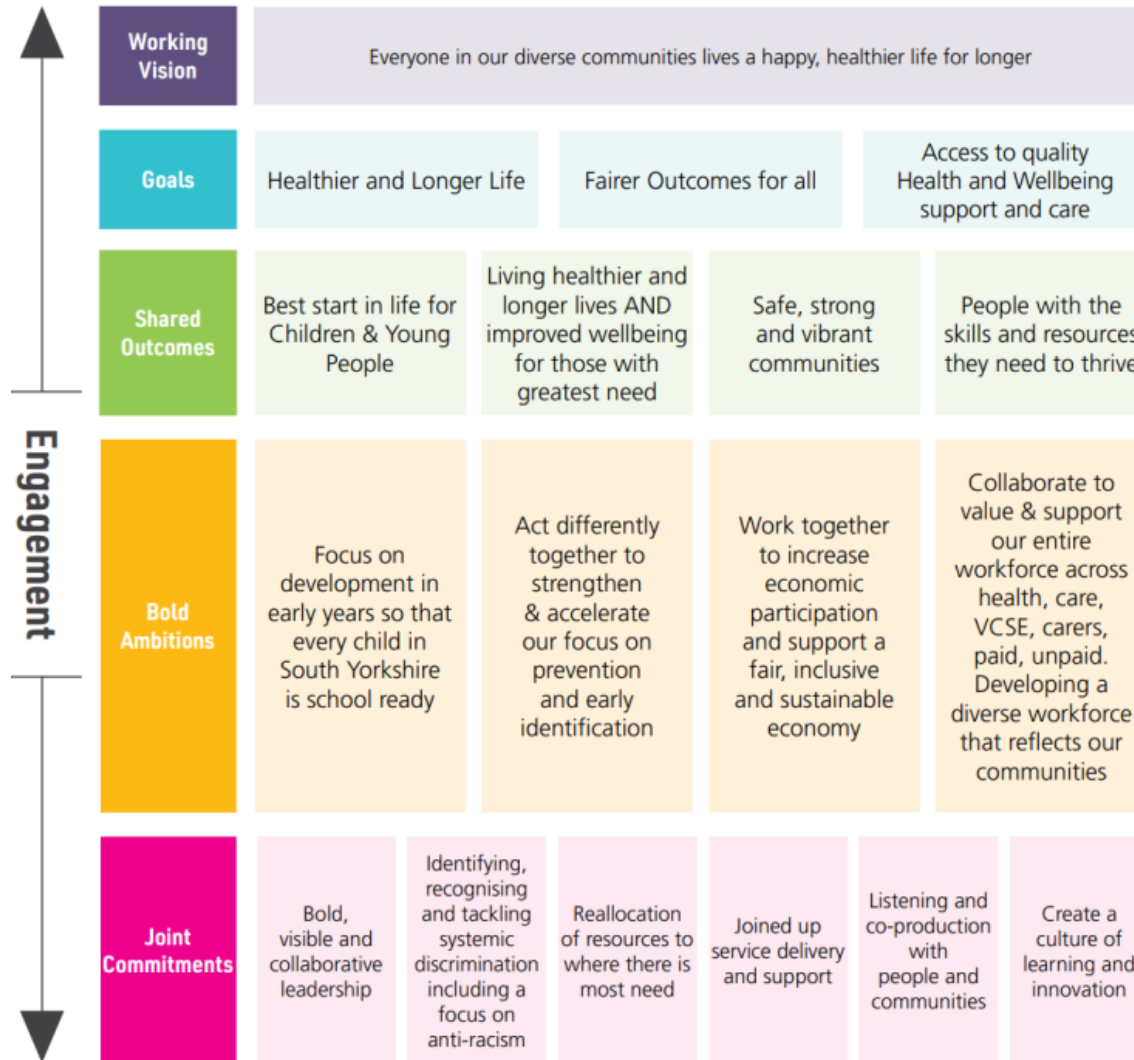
Engagement

Working Vision

Everyone in our diverse communities lives a happy, healthier life for longer

Goals

Healthier and Longer Life

Fairer Outcomes for all

Access to quality Health and Wellbeing support and care

Shared Outcomes

Best start in life for Children & Young People

Living healthier and longer lives AND improved wellbeing for those with greatest need

Safe, strong and vibrant communities

People with the skills and resources they need to thrive

Bold Ambitions

Focus on development in early years so that every child in South Yorkshire is school ready

Act differently together to strengthen & accelerate our focus on prevention and early identification

Work together to increase economic participation and support a fair, inclusive and sustainable economy

Collaborate to value & support our entire workforce across health, care, VCSE, carers, paid, unpaid. Developing a diverse workforce that reflects our communities

Joint Commitments

Bold, visible and collaborative leadership

Identifying, recognising and tackling systemic discrimination including a focus on anti-racism

Reallocation of resources to where there is most need

Joined up service delivery and support

Listening and co-production with people and communities

Create a culture of learning and innovation